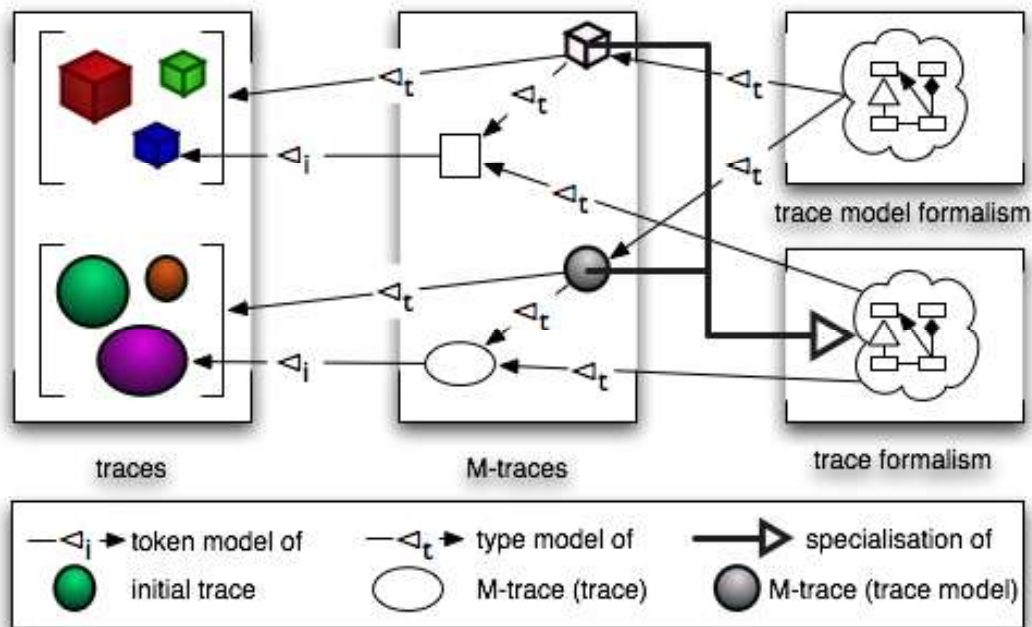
$\lhd_t$
$\lhd_t$
$\lhd_t$
$\lhd_i$
$\lhd_t$
$\lhd_t$
trace model formalism
$\lhd_t$
$\lhd_t$
$\lhd_i$
$\lhd_t$
traces
M-traces
trace formalism

$\lhd_i$ token model of
$\lhd_t$ type model of
specialisation of
initial trace
M-trace (trace)
M-trace (trace model)